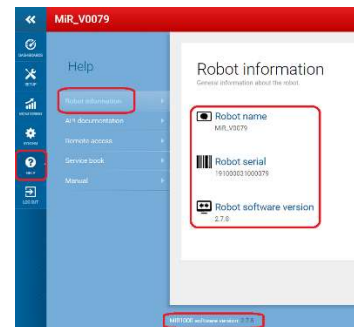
«
MiR_V0079
DASHBOARDS
SETUP
MONITORING
SYSTEM
HELP
LOG OUT
Help
Robot information
API documentation
Remote access
Service book
Manual
Robot information
General information about the robot
Robot name
MiR_V0079
Robot serial
191000031000079
Robot software version
2.7.0
MiR1000 software version: 2.7.0